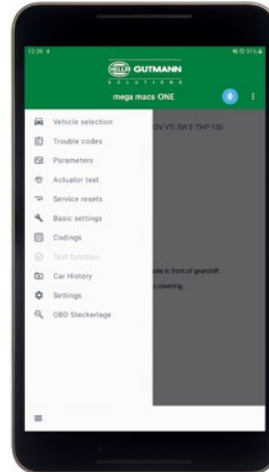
12:39

HELLA GUTMANN
SOLUTIONS
mega macs ONE

Vehicle selection
Trouble codes
Parameters
Actuator test
Service resets
Basic settings
Codings
Test function
Car History
Settings
OBD Steckerlage

2V VTi SW E-THP 130

ule in front of gearshift
covering